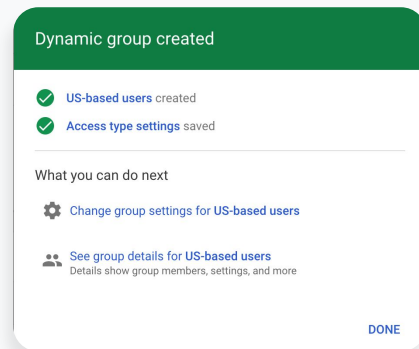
Dynamic group created

US-based users created

Access type settings saved

What you can do next

Change group settings for US-based users

See group details for US-based users
Details show group members, settings, and more

DONE